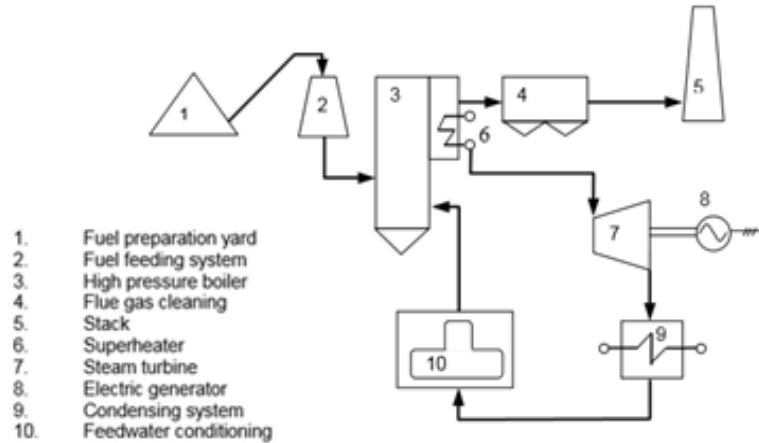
1
2
3
4
5
6
8
7
10
9

1. Fuel preparation yard
2. Fuel feeding system
3. High pressure boiler
4. Flue gas cleaning
5. Stack
6. Superheater
7. Steam turbine
8. Electric generator
9. Condensing system
10. Feedwater conditioning